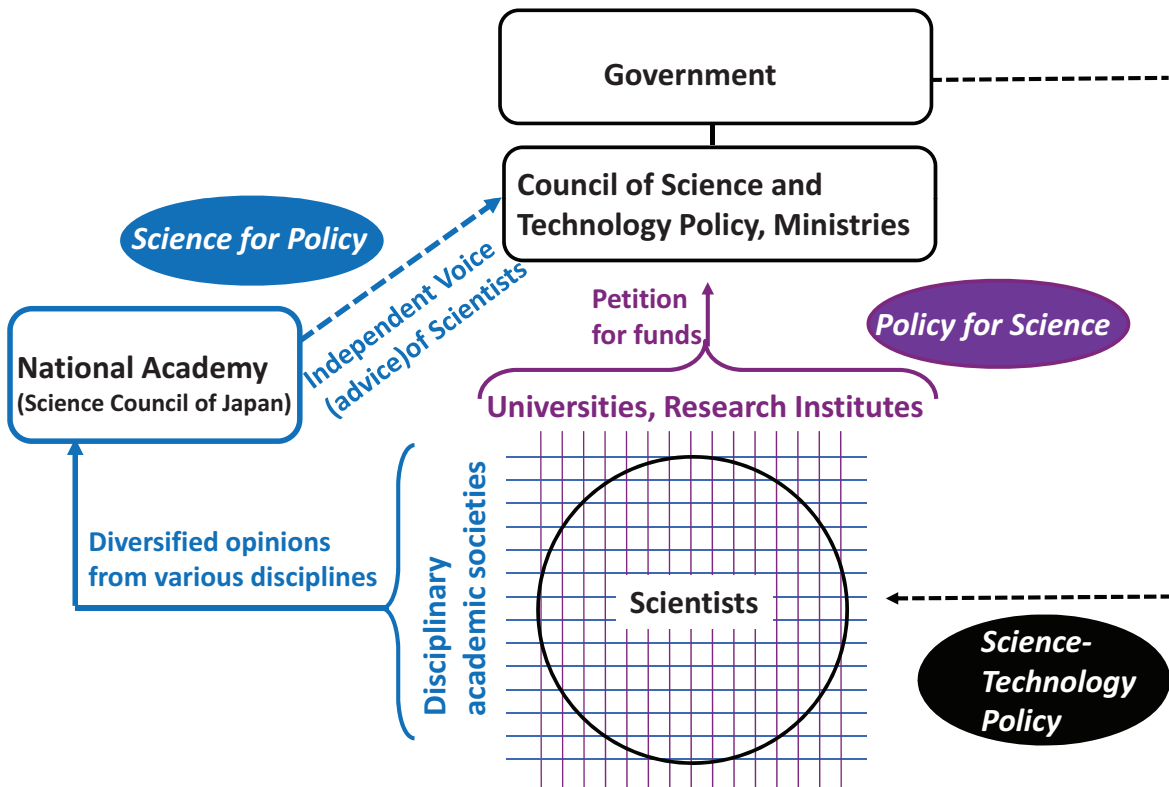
Government

Council of Science and Technology Policy, Ministries

Science for Policy

Independent Voice (advice)of Scientists

Petition for funds

Policy for Science

National Academy
(Science Council of Japan)

Universities, Research Institutes

Diversified opinions from various disciplines

Disciplinary academic societies

Scientists

Science-Technology Policy